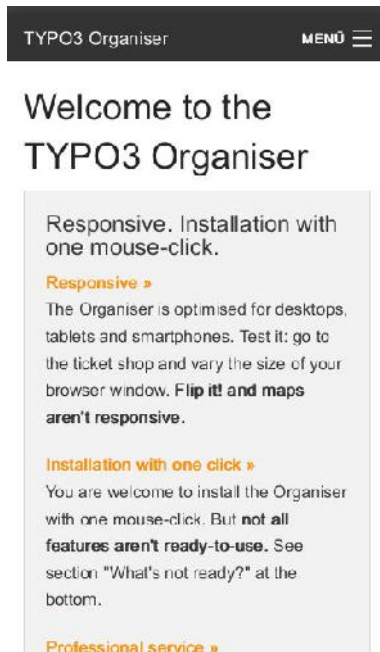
TYPO3 Organiser

MENÜ

Welcome to the TYPO3 Organiser

Responsive. Installation with one mouse-click.

Responsive »

The Organiser is optimised for desktops, tablets and smartphones. Test it: go to the ticket shop and vary the size of your browser window. Flip it! and maps aren't responsive.

Installation with one click »

You are welcome to install the Organiser with one mouse-click. But not all features aren't ready-to-use. See section "What's not ready?" at the bottom.

Professional service »